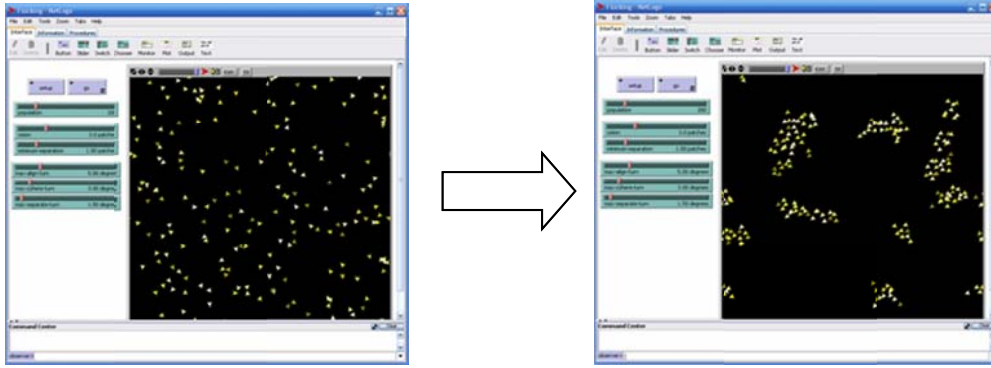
Flocking - NetLogo
File Edit Tools Zoom Tabs Help
Interface Information Procedures
Edit Delete Button Slider Switch Chooser Monitor Plot Output Text
setup go
population
vision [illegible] patches
minimum-separation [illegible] patches
max-align-turn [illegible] degrees
max-cohere-turn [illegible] degrees
max-separate-turn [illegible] degrees
Command Center
observer>

Flocking - NetLogo
File Edit Tools Zoom Tabs Help
Interface Information Procedures
Edit Delete Button Slider Switch Chooser Monitor Plot Output Text
setup go
population
vision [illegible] patches
minimum-separation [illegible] patches
max-align-turn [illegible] degrees
max-cohere-turn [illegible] degrees
max-separate-turn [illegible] degrees
Command Center
observer>